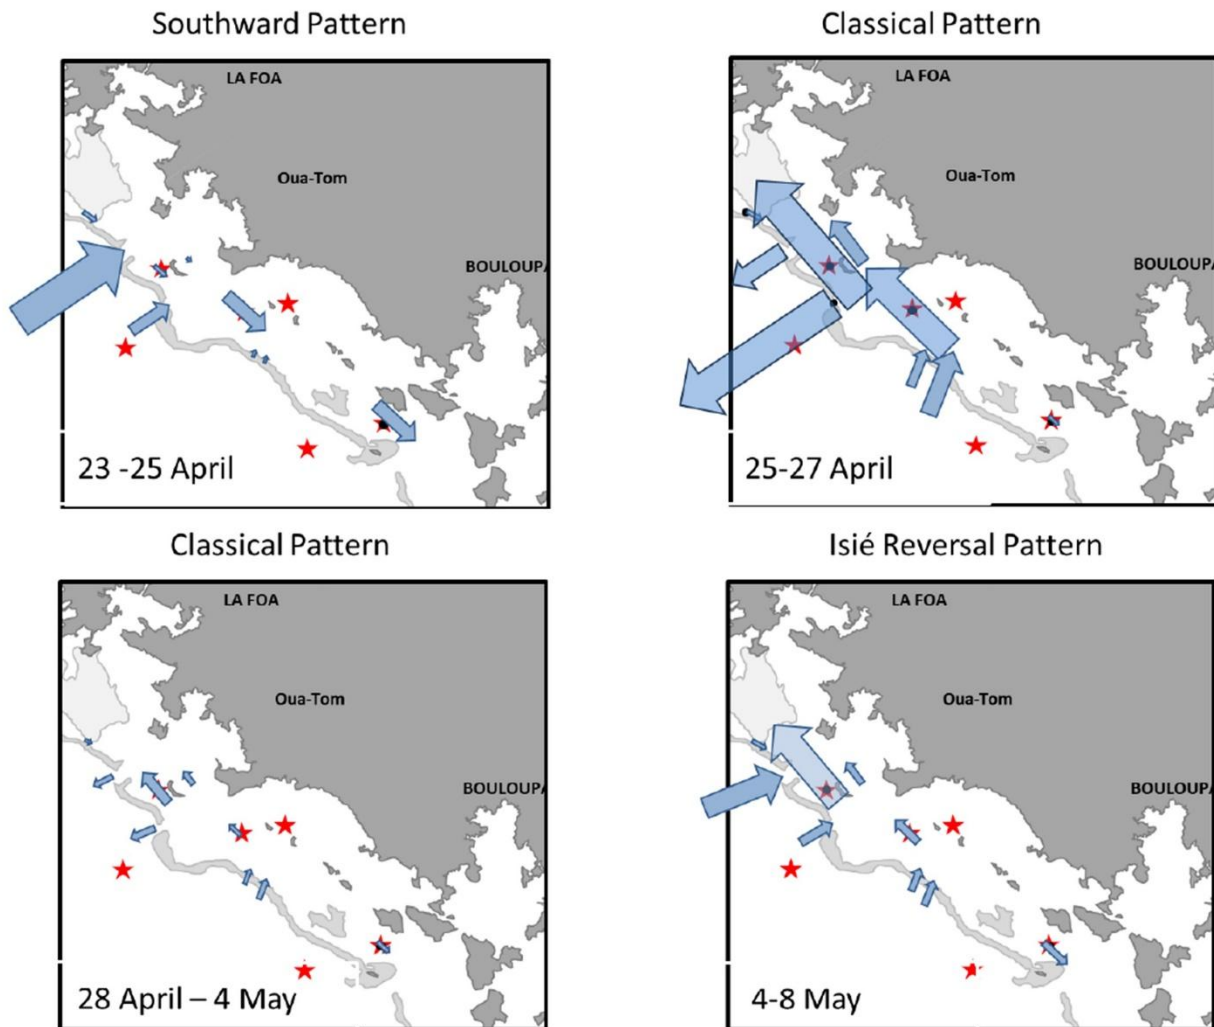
Southward Pattern

LA FOA

Oua-Tom

BOULOUP

23 -25 April

Classical Pattern

LA FOA

Oua-Tom

BOULOUP

25-27 April

Classical Pattern

LA FOA

Oua-Tom

BOULOUP

28 April – 4 May

Isié Reversal Pattern

LA FOA

Oua-Tom

BOULOUP

4-8 May